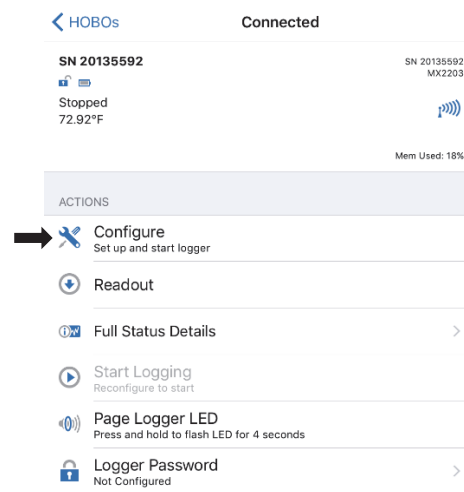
HOBOs

Connected

SN 20135592

SN 20135592
MX2203

Stopped
72.92°F

Mem Used: 18%

ACTIONS

Configure
Set up and start logger

Readout

Full Status Details

Start Logging
Reconfigure to start

Page Logger LED
Press and hold to flash LED for 4 seconds

Logger Password
Not Configured